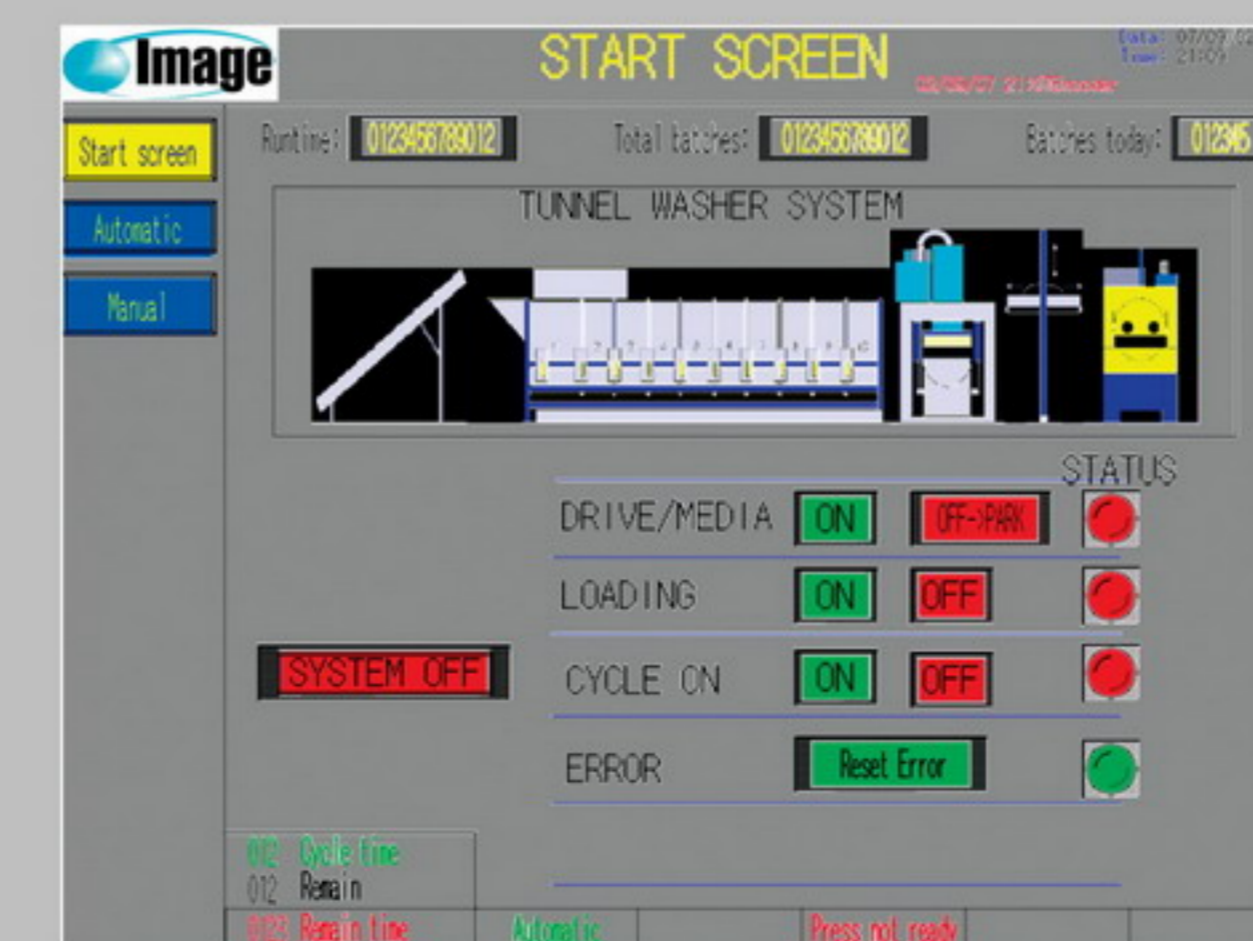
Image

START SCREEN

Date: 07/09/02
Time: 21:09

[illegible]

Start screen

Automatic

Manual

Runtime: 01234567890012

Total batches: 01234567890012

Batches today: 012345

TUNNEL WASHER SYSTEM

STATUS

DRIVE/MEDIA ON OFF->PARK

LOADING ON OFF

SYSTEM OFF

CYCLE ON ON OFF

ERROR Reset Error

012 Cycle time
012 Remain

0123 Remain time

Automatic

Press not ready